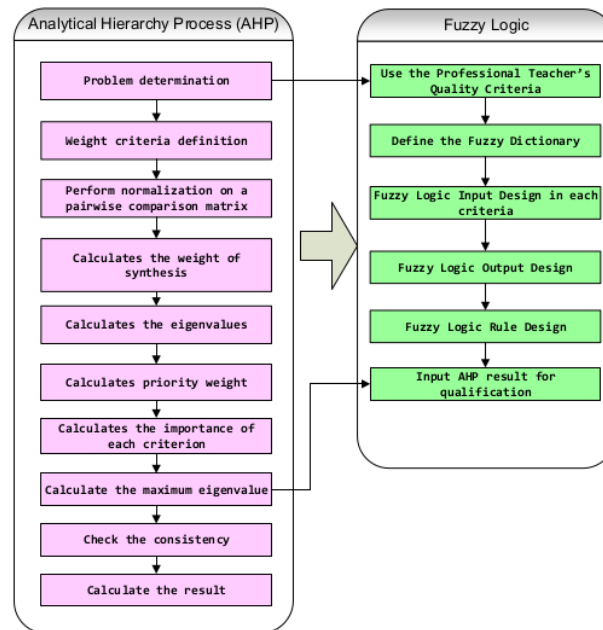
Analytical Hierarchy Process (AHP)

Problem determination

Weight criteria definition

Perform normalization on a pairwise comparison matrix

Calculates the weight of synthesis

Calculates the eigenvalues

Calculates priority weight

Calculates the importance of each criterion

Calculate the maximum eigenvalue

Check the consistency

Calculate the result

Fuzzy Logic

Use the Professional Teacher's Quality Criteria

Define the Fuzzy Dictionary

Fuzzy Logic Input Design in each criteria

Fuzzy Logic Output Design

Fuzzy Logic Rule Design

Input AHP result for qualification